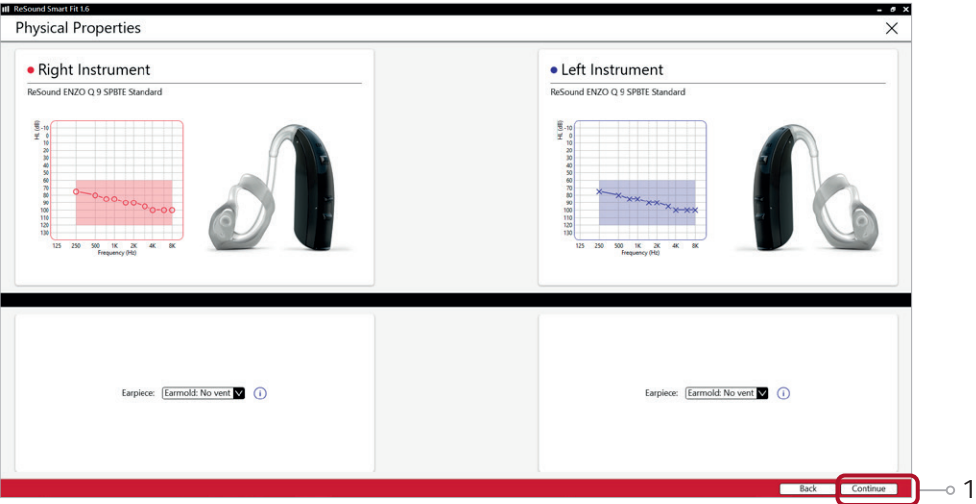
ReSound Smart Fit 1.6

Physical Properties

● Right Instrument
ReSound ENZO Q 9 SPBTE Standard

HL (dB)
-10
0
10
20
30
40
50
60
70
80
90
100
110
120
130
125 250 500 1K 2K 4K 8K
Frequency (Hz)

● Left Instrument
ReSound ENZO Q 9 SPBTE Standard

HL (dB)
-10
0
10
20
30
40
50
60
70
80
90
100
110
120
130
125 250 500 1K 2K 4K 8K
Frequency (Hz)

Earpiece: Earmold: No vent

Earpiece: Earmold: No vent

Back
Continue

1